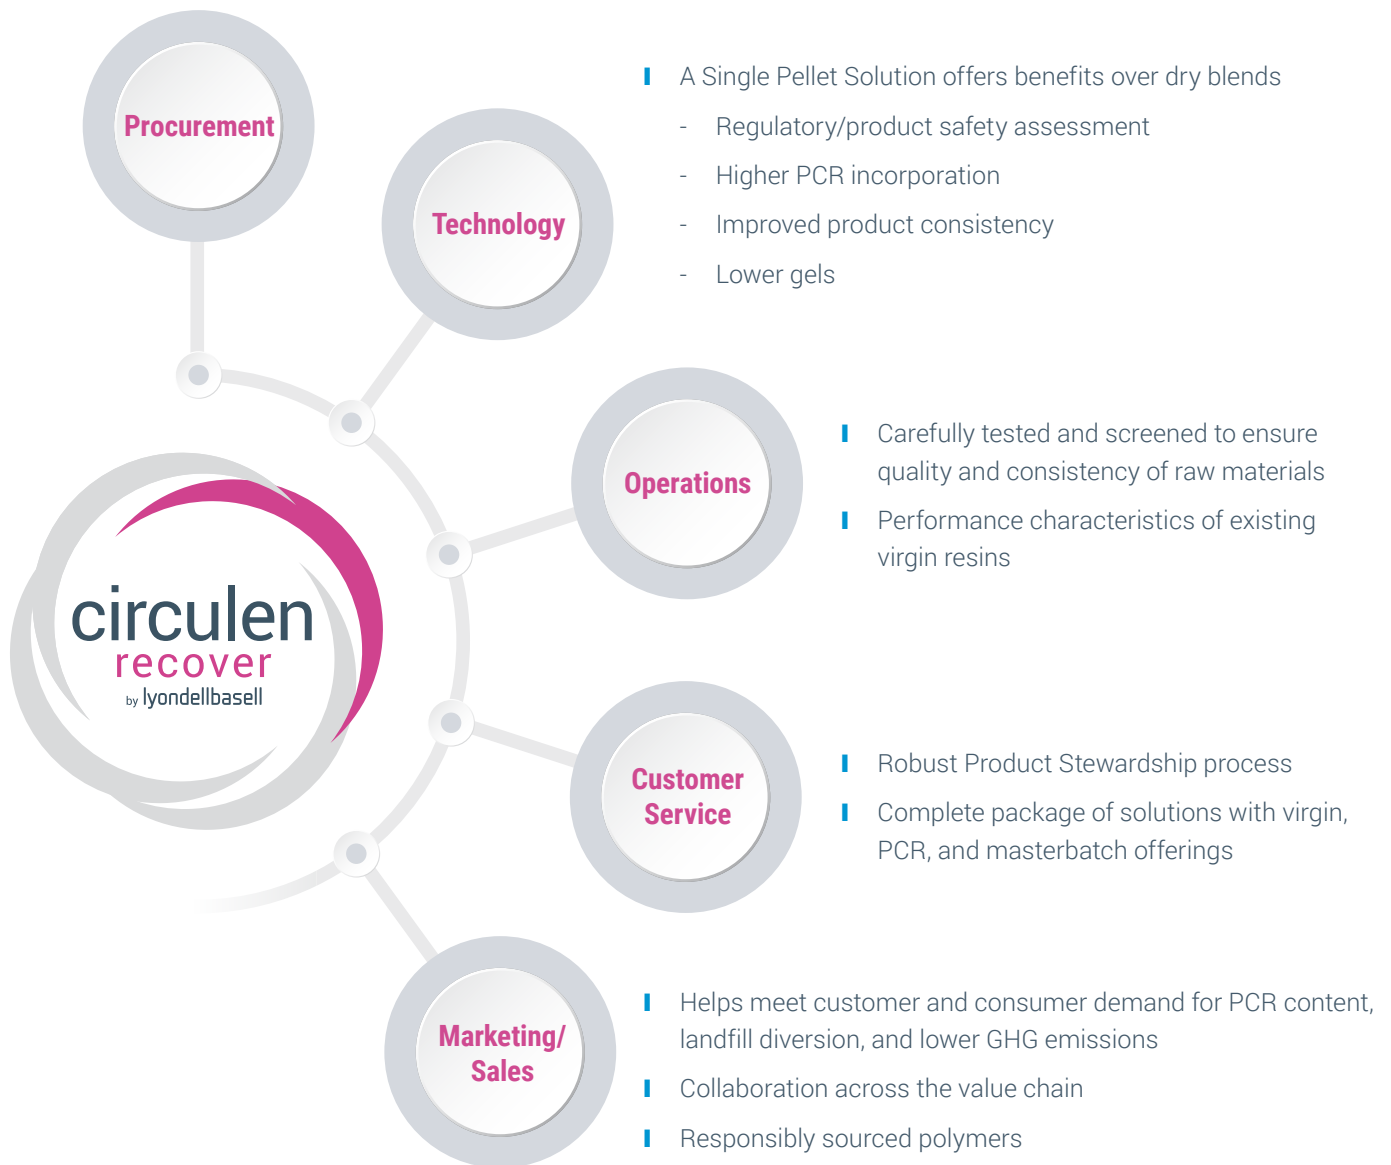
Procurement

Technology

A Single Pellet Solution offers benefits over dry blends
- Regulatory/product safety assessment
- Higher PCR incorporation
- Improved product consistency
- Lower gels

Operations

Carefully tested and screened to ensure quality and consistency of raw materials

Performance characteristics of existing virgin resins

circulen
recover
by lyondellbasell

Customer Service

Robust Product Stewardship process

Complete package of solutions with virgin, PCR, and masterbatch offerings

Marketing/ Sales

Helps meet customer and consumer demand for PCR content, landfill diversion, and lower GHG emissions

Collaboration across the value chain

Responsibly sourced polymers